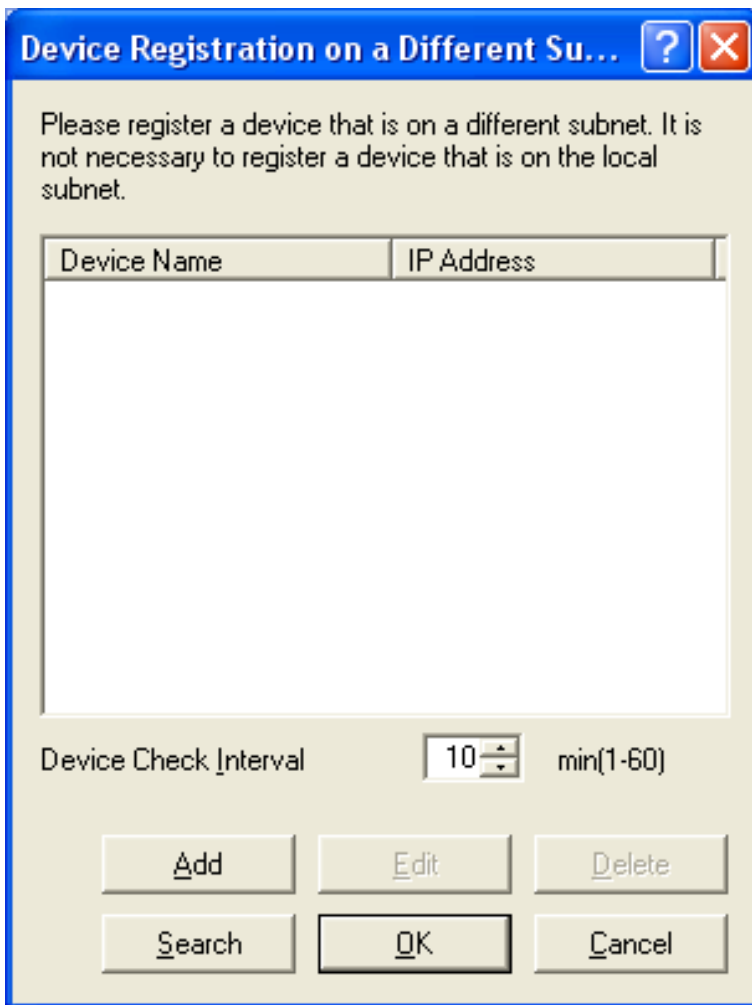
Device Registration on a Different Su...

Please register a device that is on a different subnet. It is not necessary to register a device that is on the local subnet.

| Device Name | IP Address |
|---|---|

Device Check Interval 10 min(1-60)

Add Edit Delete

Search OK Cancel